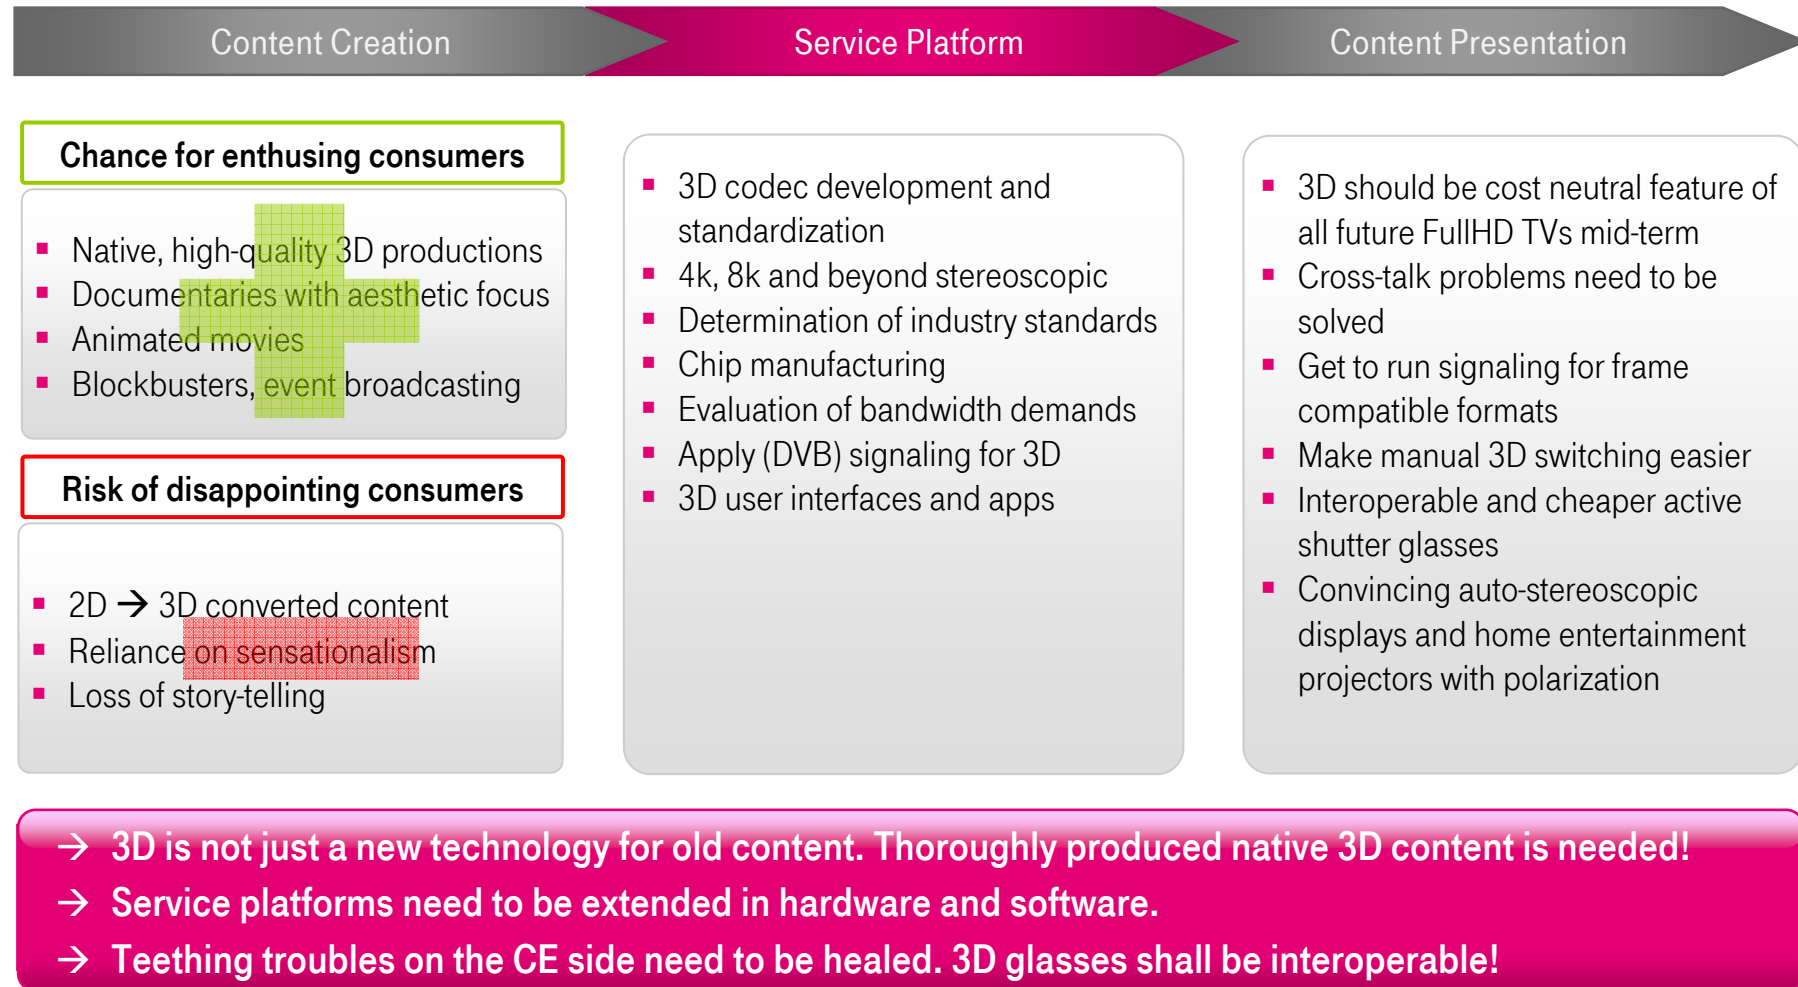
Content Creation

Service Platform

Content Presentation

Chance for enthusing consumers

- Native, high-quality 3D productions
- Documentaries with aesthetic focus
- Animated movies
- Blockbusters, event broadcasting

Risk of disappointing consumers

- 2D → 3D converted content
- Reliance on sensationalism
- Loss of story-telling

- 3D codec development and standardization
- 4k, 8k and beyond stereoscopic
- Determination of industry standards
- Chip manufacturing
- Evaluation of bandwidth demands
- Apply (DVB) signaling for 3D
- 3D user interfaces and apps

- 3D should be cost neutral feature of all future FullHD TVs mid-term
- Cross-talk problems need to be solved
- Get to run signaling for frame compatible formats
- Make manual 3D switching easier
- Interoperable and cheaper active shutter glasses
- Convincing auto-stereoscopic displays and home entertainment projectors with polarization

→ 3D is not just a new technology for old content. Thoroughly produced native 3D content is needed!
→ Service platforms need to be extended in hardware and software.
→ Teething troubles on the CE side need to be healed. 3D glasses shall be interoperable!